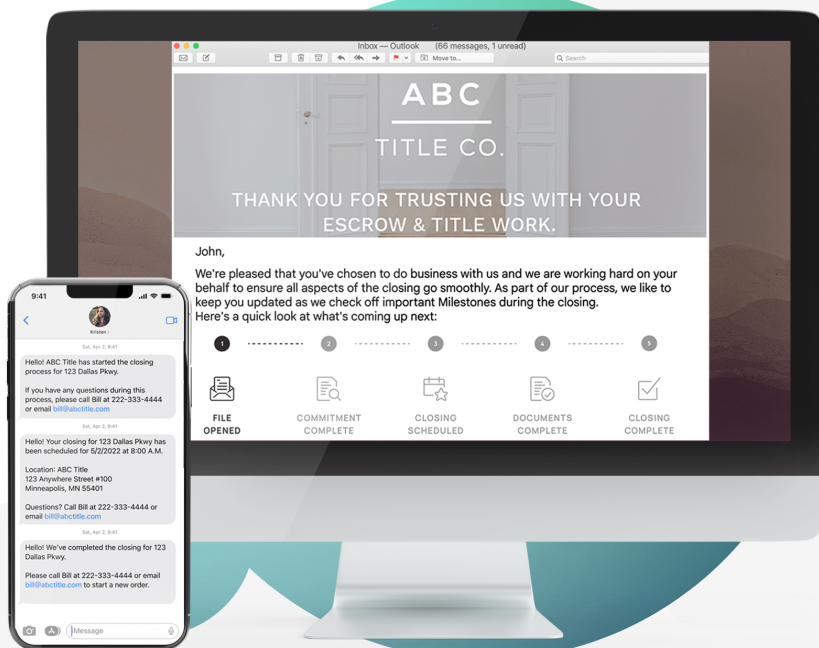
Inbox — Outlook (66 messages, 1 unread)

Move to...

Search

ABC

TITLE CO.

THANK YOU FOR TRUSTING US WITH YOUR ESCROW & TITLE WORK.

John,

We're pleased that you've chosen to do business with us and we are working hard on your behalf to ensure all aspects of the closing go smoothly. As part of our process, we like to keep you updated as we check off important Milestones during the closing.
Here's a quick look at what's coming up next:

1 2 3 4 5

FILE OPENED

COMMITMENT COMPLETE

CLOSING SCHEDULED

DOCUMENTS COMPLETE

CLOSING COMPLETE

9:41

Kristen

Sat, Apr 2, 9:41

Hello! ABC Title has started the closing process for 123 Dallas Pkwy.

If you have any questions during this process, please call Bill at 222-333-4444 or email bill@abctitle.com

Sat, Apr 2, 9:41

Hello! Your closing for 123 Dallas Pkwy has been scheduled for 5/2/2022 at 8:00 A.M.

Location: ABC Title
123 Anywhere Street #100
Minneapolis, MN 55401

Questions? Call Bill at 222-333-4444 or email bill@abctitle.com

Sat, Apr 2, 9:41

Hello! We've completed the closing for 123 Dallas Pkwy.

Please call Bill at 222-333-4444 or email bill@abctitle.com to start a new order.

Message